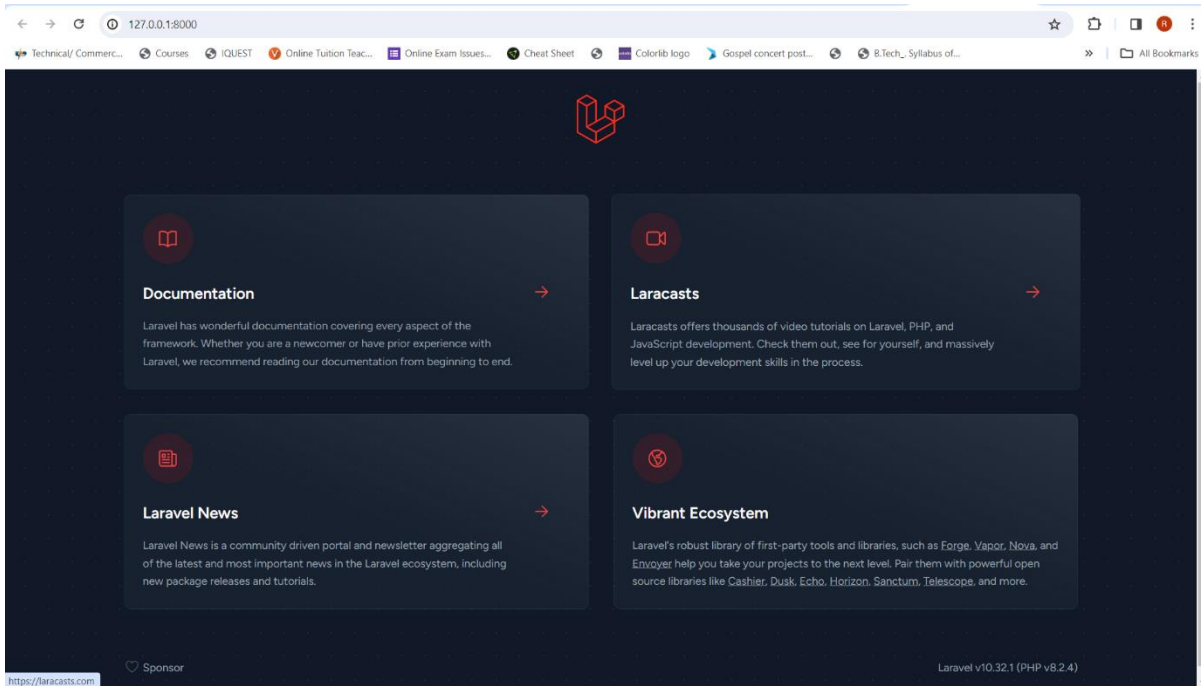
127.0.0.1:8000

Technical/ Commerc... Courses IQUEST Online Tuition Teac... Online Exam Issues... Cheat Sheet Colorlib logo Gospel concert post... B.Tech_ Syllabus of... » All Bookmarks

Documentation

Laravel has wonderful documentation covering every aspect of the framework. Whether you are a newcomer or have prior experience with Laravel, we recommend reading our documentation from beginning to end.

Laracasts

Laracasts offers thousands of video tutorials on Laravel, PHP, and JavaScript development. Check them out, see for yourself, and massively level up your development skills in the process.

Laravel News

Laravel News is a community driven portal and newsletter aggregating all of the latest and most important news in the Laravel ecosystem, including new package releases and tutorials.

Vibrant Ecosystem

Laravel's robust library of first-party tools and libraries, such as Forge, Vapor, Nova, and Envoyer help you take your projects to the next level. Pair them with powerful open source libraries like Cashier, Dusk, Echo, Horizon, Sanctum, Telescope, and more.

Sponsor

Laravel v10.32.1 (PHP v8.2.4)

https://laracasts.com